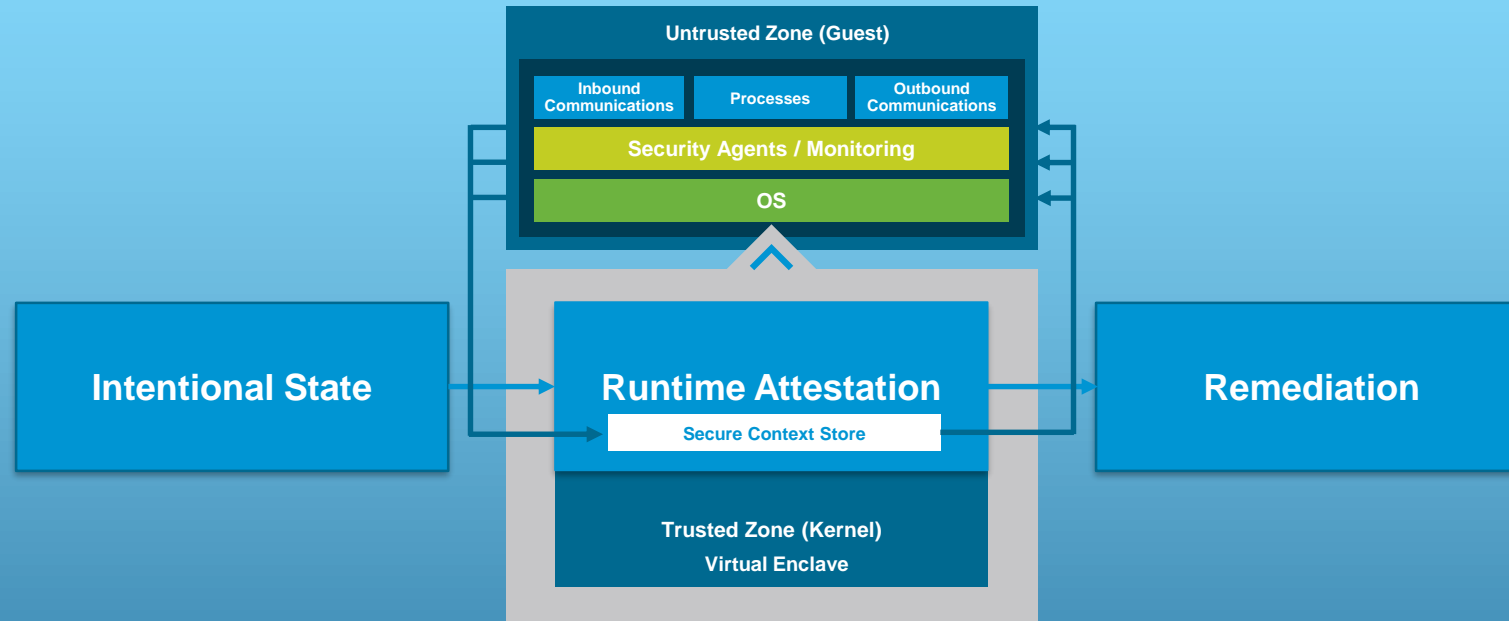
Untrusted Zone (Guest)

Inbound Communications

Processes

Outbound Communications

Security Agents / Monitoring

OS

Intentional State

Runtime Attestation

Secure Context Store

Remediation

Trusted Zone (Kernel)

Virtual Enclave